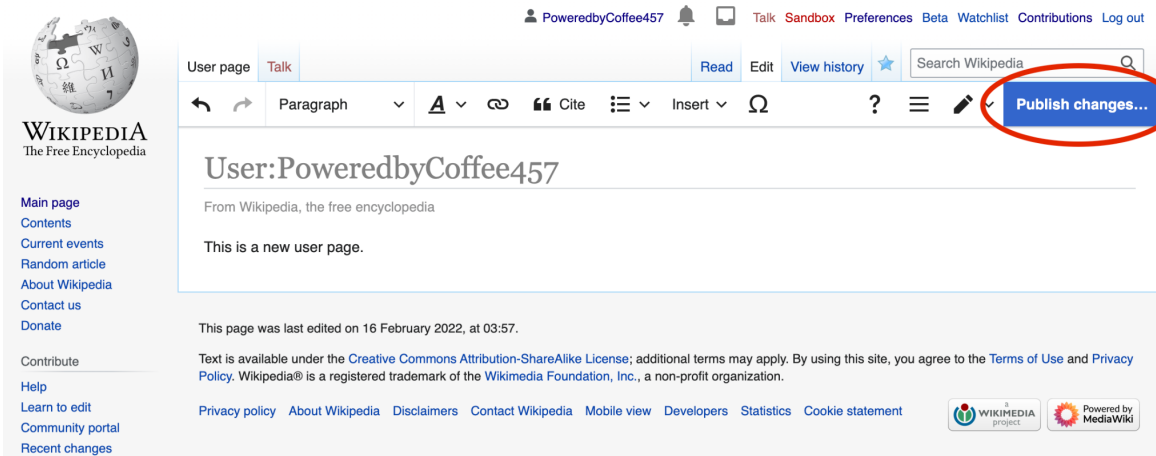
PoweredbyCoffee457 Talk Sandbox Preferences Beta Watchlist Contributions Log out

WIKIPEDIA
The Free Encyclopedia

User page Talk

Read Edit View history

Search Wikipedia

Paragraph Cite Insert Ω ?

Publish changes...

User:PoweredbyCoffee457

From Wikipedia, the free encyclopedia

This is a new user page.

Main page
Contents
Current events
Random article
About Wikipedia
Contact us
Donate

Contribute
Help
Learn to edit
Community portal
Recent changes

This page was last edited on 16 February 2022, at 03:57.

Text is available under the Creative Commons Attribution-ShareAlike License; additional terms may apply. By using this site, you agree to the Terms of Use and Privacy Policy. Wikipedia® is a registered trademark of the Wikimedia Foundation, Inc., a non-profit organization.

Privacy policy About Wikipedia Disclaimers Contact Wikipedia Mobile view Developers Statistics Cookie statement

WIKIMEDIA project

Powered by MediaWiki